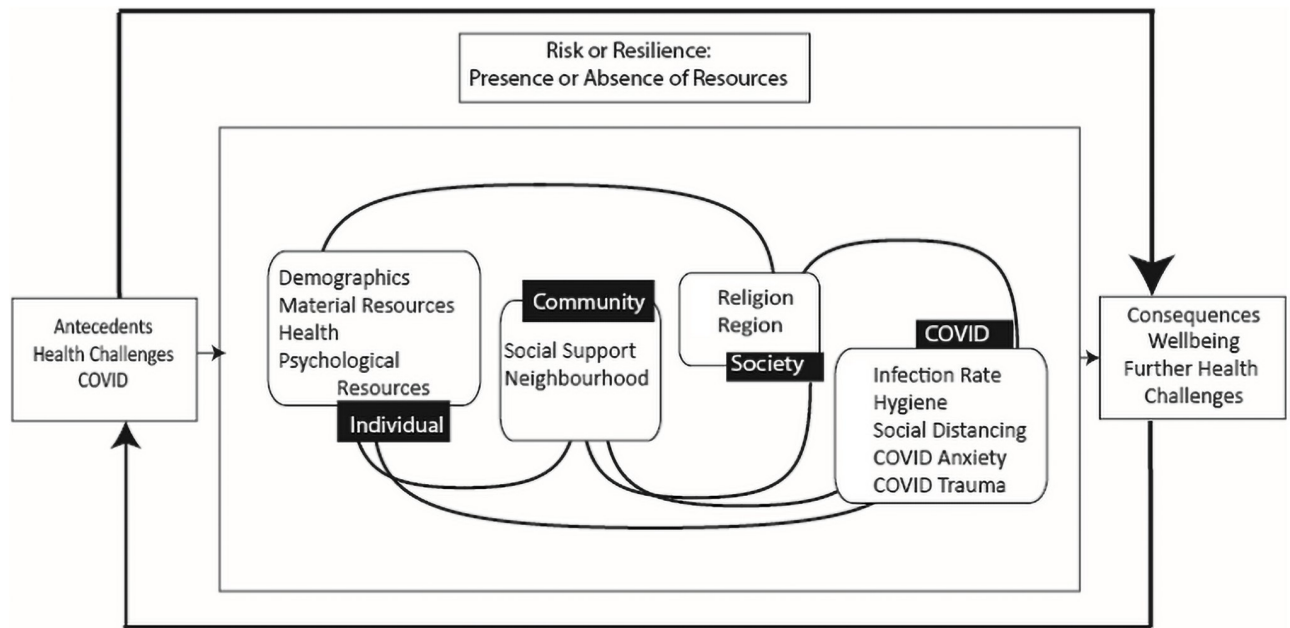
Risk or Resilience:
Presence or Absence of Resources

Antecedents
Health Challenges
COVID

Demographics
Material Resources
Health
Psychological Resources

Individual

Community

Social Support
Neighbourhood

Religion
Region

Society

COVID

Infection Rate
Hygiene
Social Distancing
COVID Anxiety
COVID Trauma

Consequences
Wellbeing
Further Health Challenges